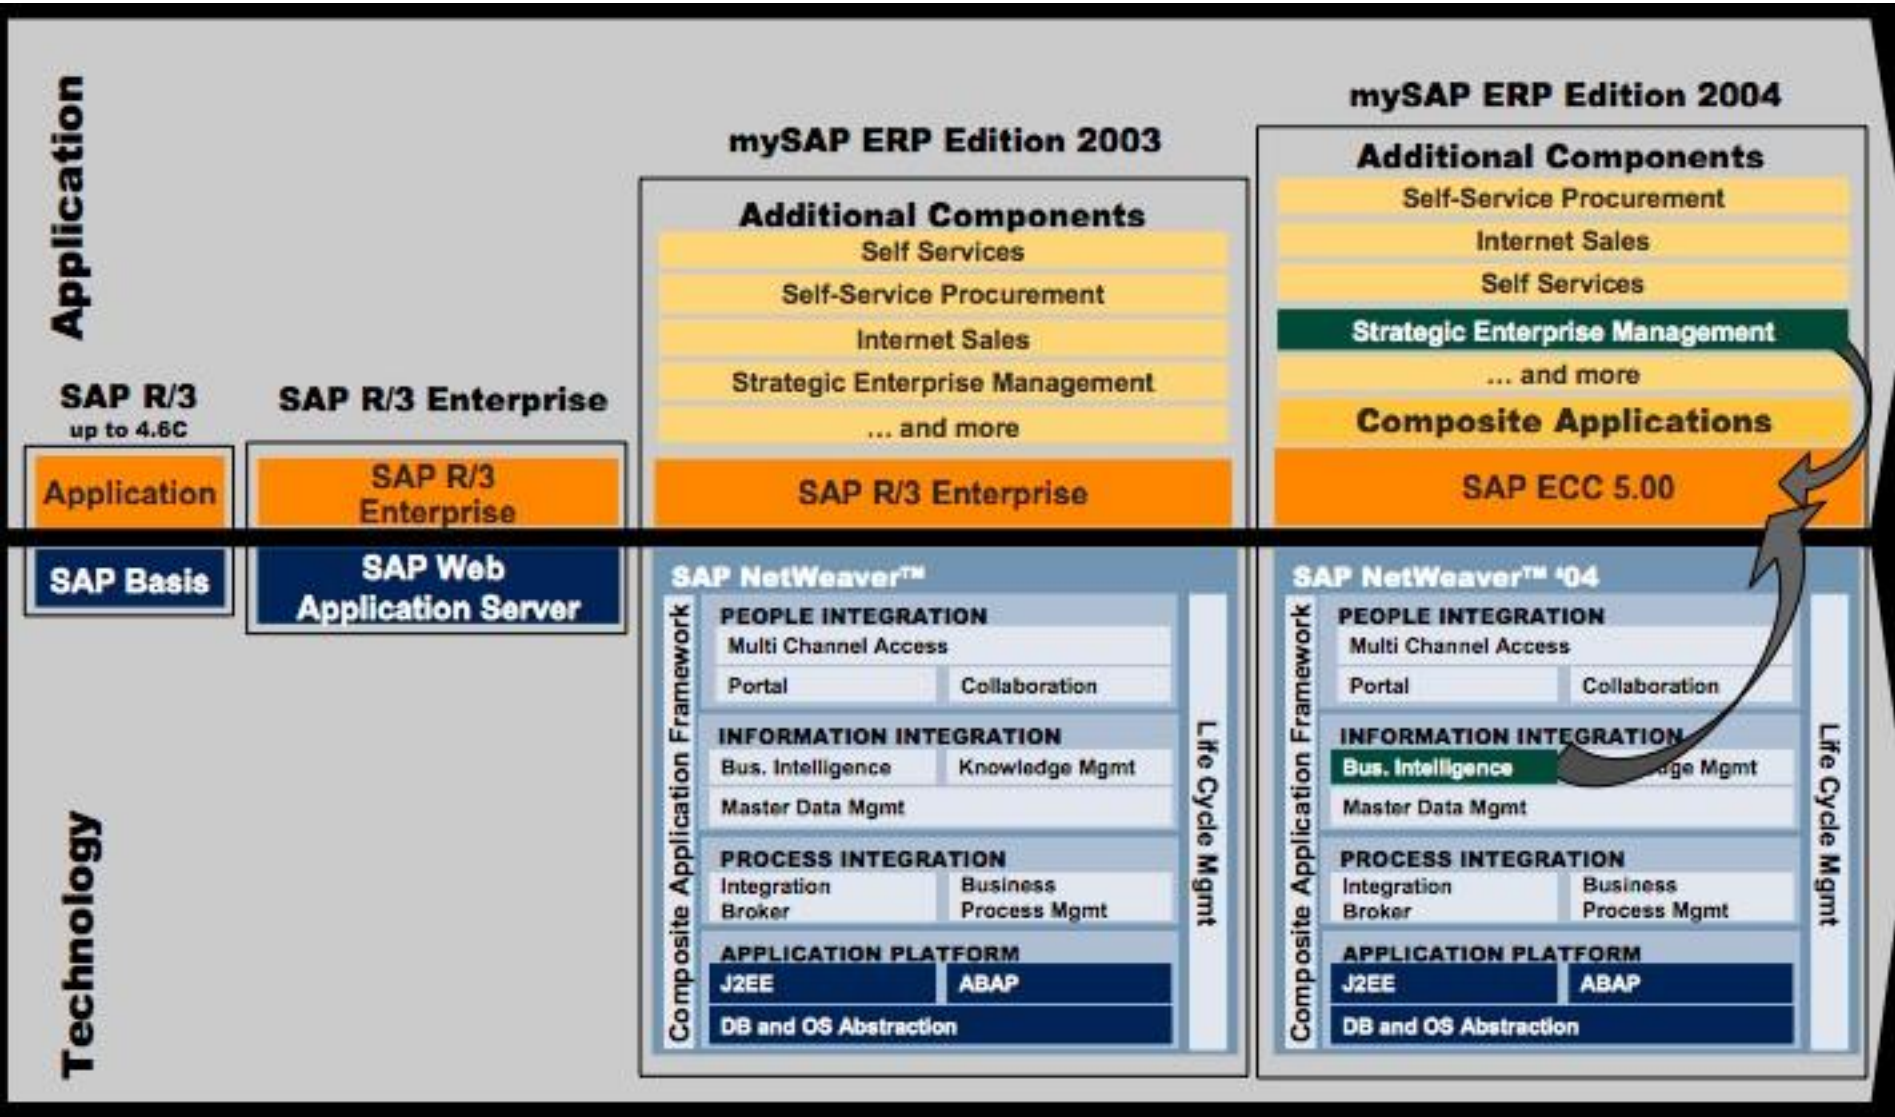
Application

SAP R/3
up to 4.6C

Application

SAP Basis

SAP R/3 Enterprise

SAP R/3 Enterprise

SAP Web Application Server

mySAP ERP Edition 2003

Additional Components
Self Services
Self-Service Procurement
Internet Sales
Strategic Enterprise Management
... and more

SAP R/3 Enterprise

SAP NetWeaver™

Composite Application Framework

PEOPLE INTEGRATION
Multi Channel Access
Portal
Collaboration

INFORMATION INTEGRATION
Bus. Intelligence
Knowledge Mgmt
Master Data Mgmt

PROCESS INTEGRATION
Integration Broker
Business Process Mgmt

APPLICATION PLATFORM
J2EE
ABAP
DB and OS Abstraction

Life Cycle Mgmt

mySAP ERP Edition 2004

Additional Components
Self-Service Procurement
Internet Sales
Self Services
Strategic Enterprise Management
... and more
Composite Applications

SAP ECC 5.00

SAP NetWeaver™ '04

Composite Application Framework

PEOPLE INTEGRATION
Multi Channel Access
Portal
Collaboration

INFORMATION INTEGRATION
Bus. Intelligence
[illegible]ge Mgmt
Master Data Mgmt

PROCESS INTEGRATION
Integration Broker
Business Process Mgmt

APPLICATION PLATFORM
J2EE
ABAP
DB and OS Abstraction

Life Cycle Mgmt

Technology